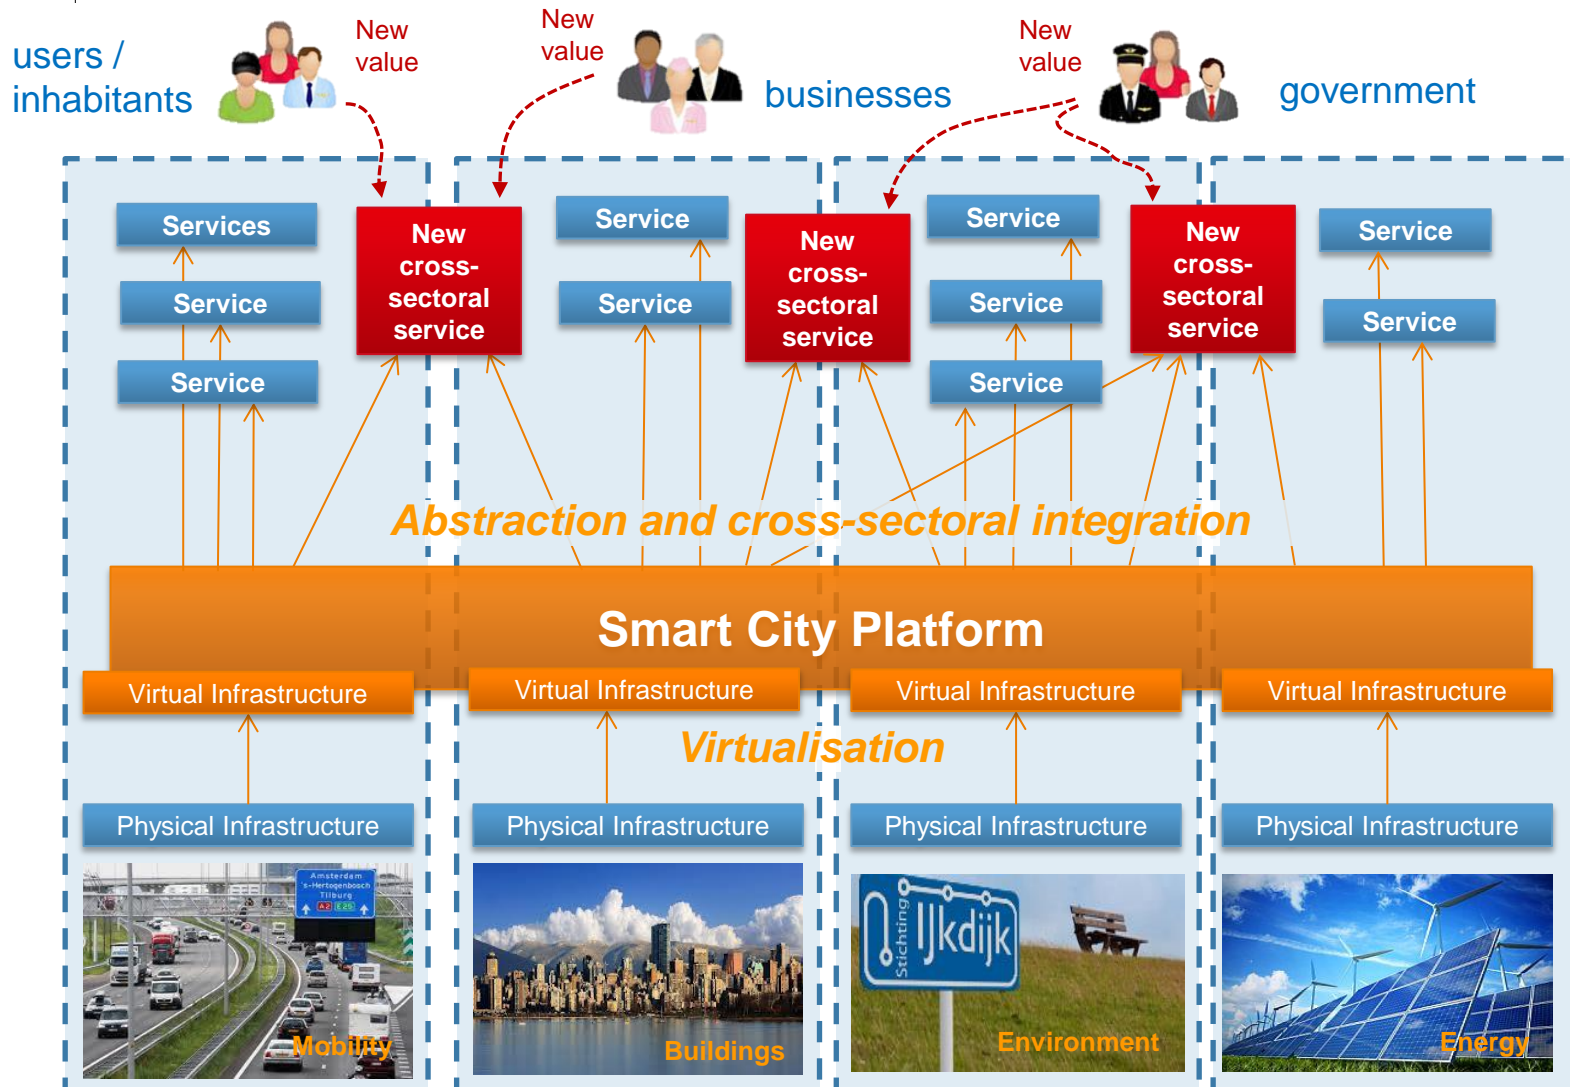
users / inhabitants

New value

New value

businesses

New value

government

Services

Service

Service

New cross-sectoral service

Service

Service

New cross-sectoral service

Service

Service

Service

New cross-sectoral service

Service

Service

Abstraction and cross-sectoral integration

Smart City Platform

Virtual Infrastructure

Virtual Infrastructure

Virtual Infrastructure

Virtual Infrastructure

Virtualisation

Physical Infrastructure

Physical Infrastructure

Physical Infrastructure

Physical Infrastructure

Amsterdam 's-Hertogenbosch Tilburg A2 E25

Mobility

Buildings

Stichting IJkdijk

Environment

Energy